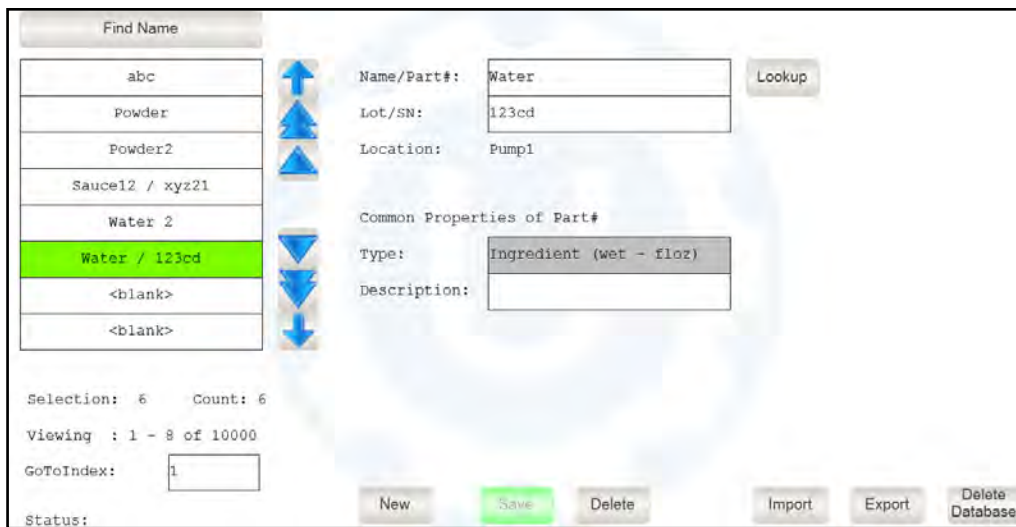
Find Name

abc
Powder
Powder2
Sauce12 / xyz21
Water 2
Water / 123cd
<blank>
<blank>

Name/Part#: Water
Lookup
Lot/SN: 123cd
Location: Pump1

Common Properties of Part#
Type: Ingredient (wet - floz)
Description:

Selection: 6 Count: 6
Viewing : 1 - 8 of 10000
GoToIndex: 1
Status:

New
Save
Delete
Import
Export
Delete Database